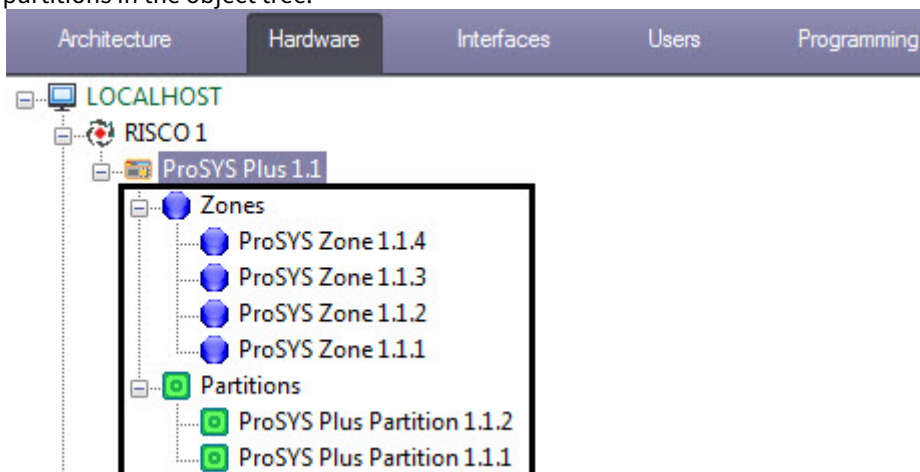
partitions in the object tree.

Architecture Hardware Interfaces Users Programming

LOCALHOST
RISCO 1
ProSYS Plus 1.1
Zones
ProSYS Zone 1.1.4
ProSYS Zone 1.1.3
ProSYS Zone 1.1.2
ProSYS Zone 1.1.1
Partitions
ProSYS Plus Partition 1.1.2
ProSYS Plus Partition 1.1.1